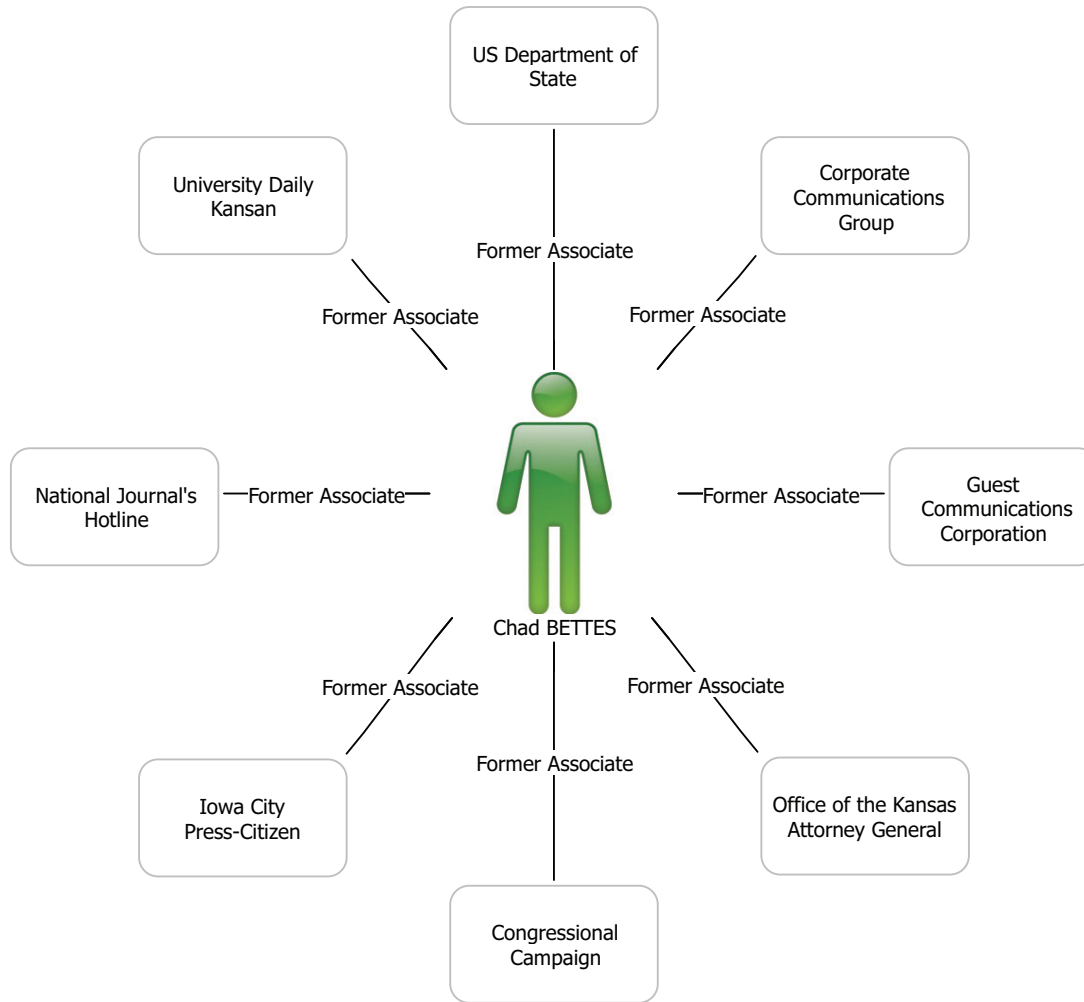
US Department of State

University Daily Kansan

Corporate Communications Group

Former Associate

Former Associate

Former Associate

National Journal's Hotline

Former Associate

Former Associate

Guest Communications Corporation

Chad BETTES

Former Associate

Former Associate

Former Associate

Iowa City Press-Citizen

Office of the Kansas Attorney General

Congressional Campaign